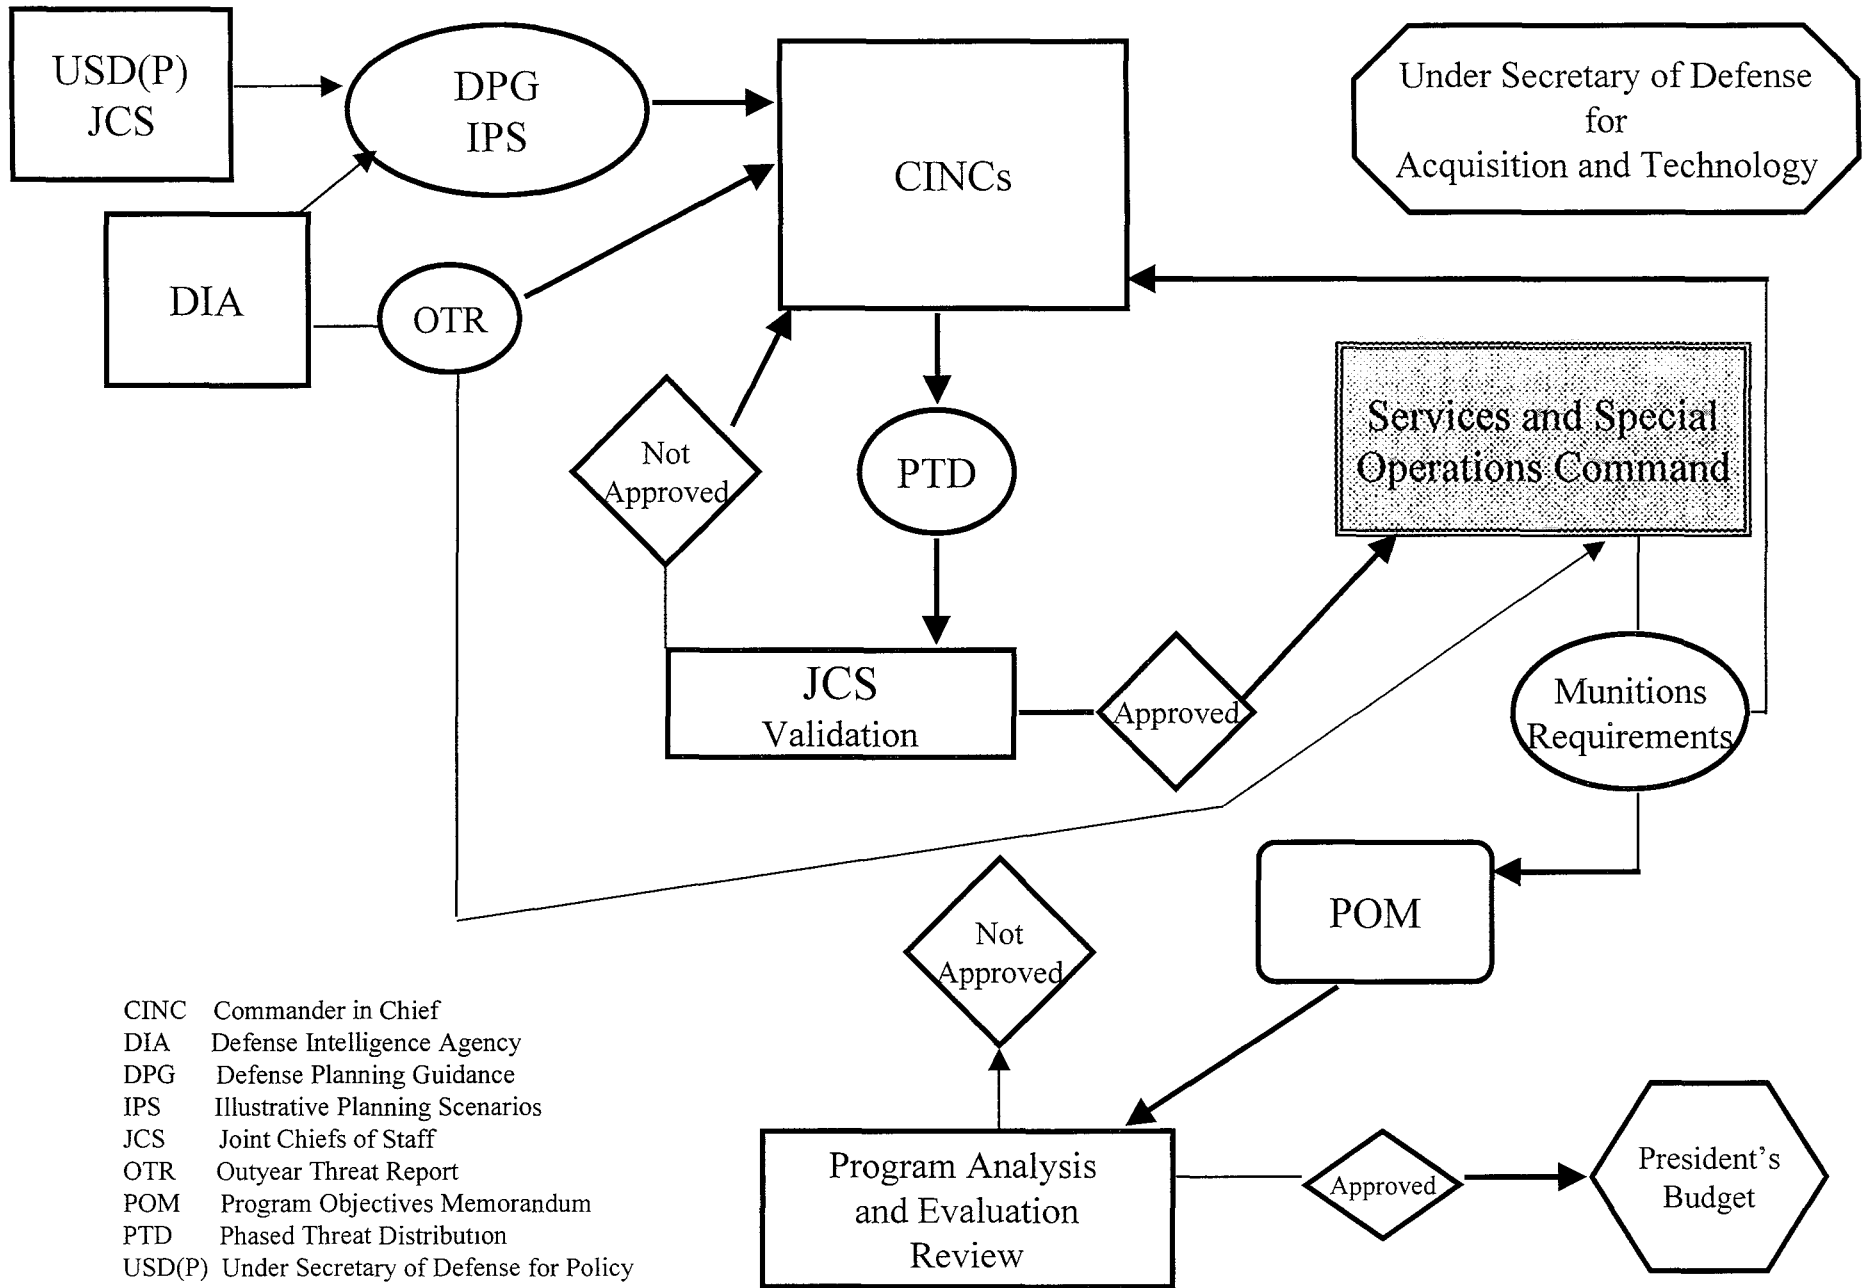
USD(P)
JCS

DPG
IPS

CINCs

Under Secretary of Defense for Acquisition and Technology

DIA

OTR

Not Approved

PTD

Services and Special Operations Command

JCS Validation

Approved

Munitions Requirements

POM

Not Approved

CINC Commander in Chief
DIA Defense Intelligence Agency
DPG Defense Planning Guidance
IPS Illustrative Planning Scenarios
JCS Joint Chiefs of Staff
OTR Outyear Threat Report
POM Program Objectives Memorandum
PTD Phased Threat Distribution
USD(P) Under Secretary of Defense for Policy

Program Analysis and Evaluation Review

Approved

President's Budget